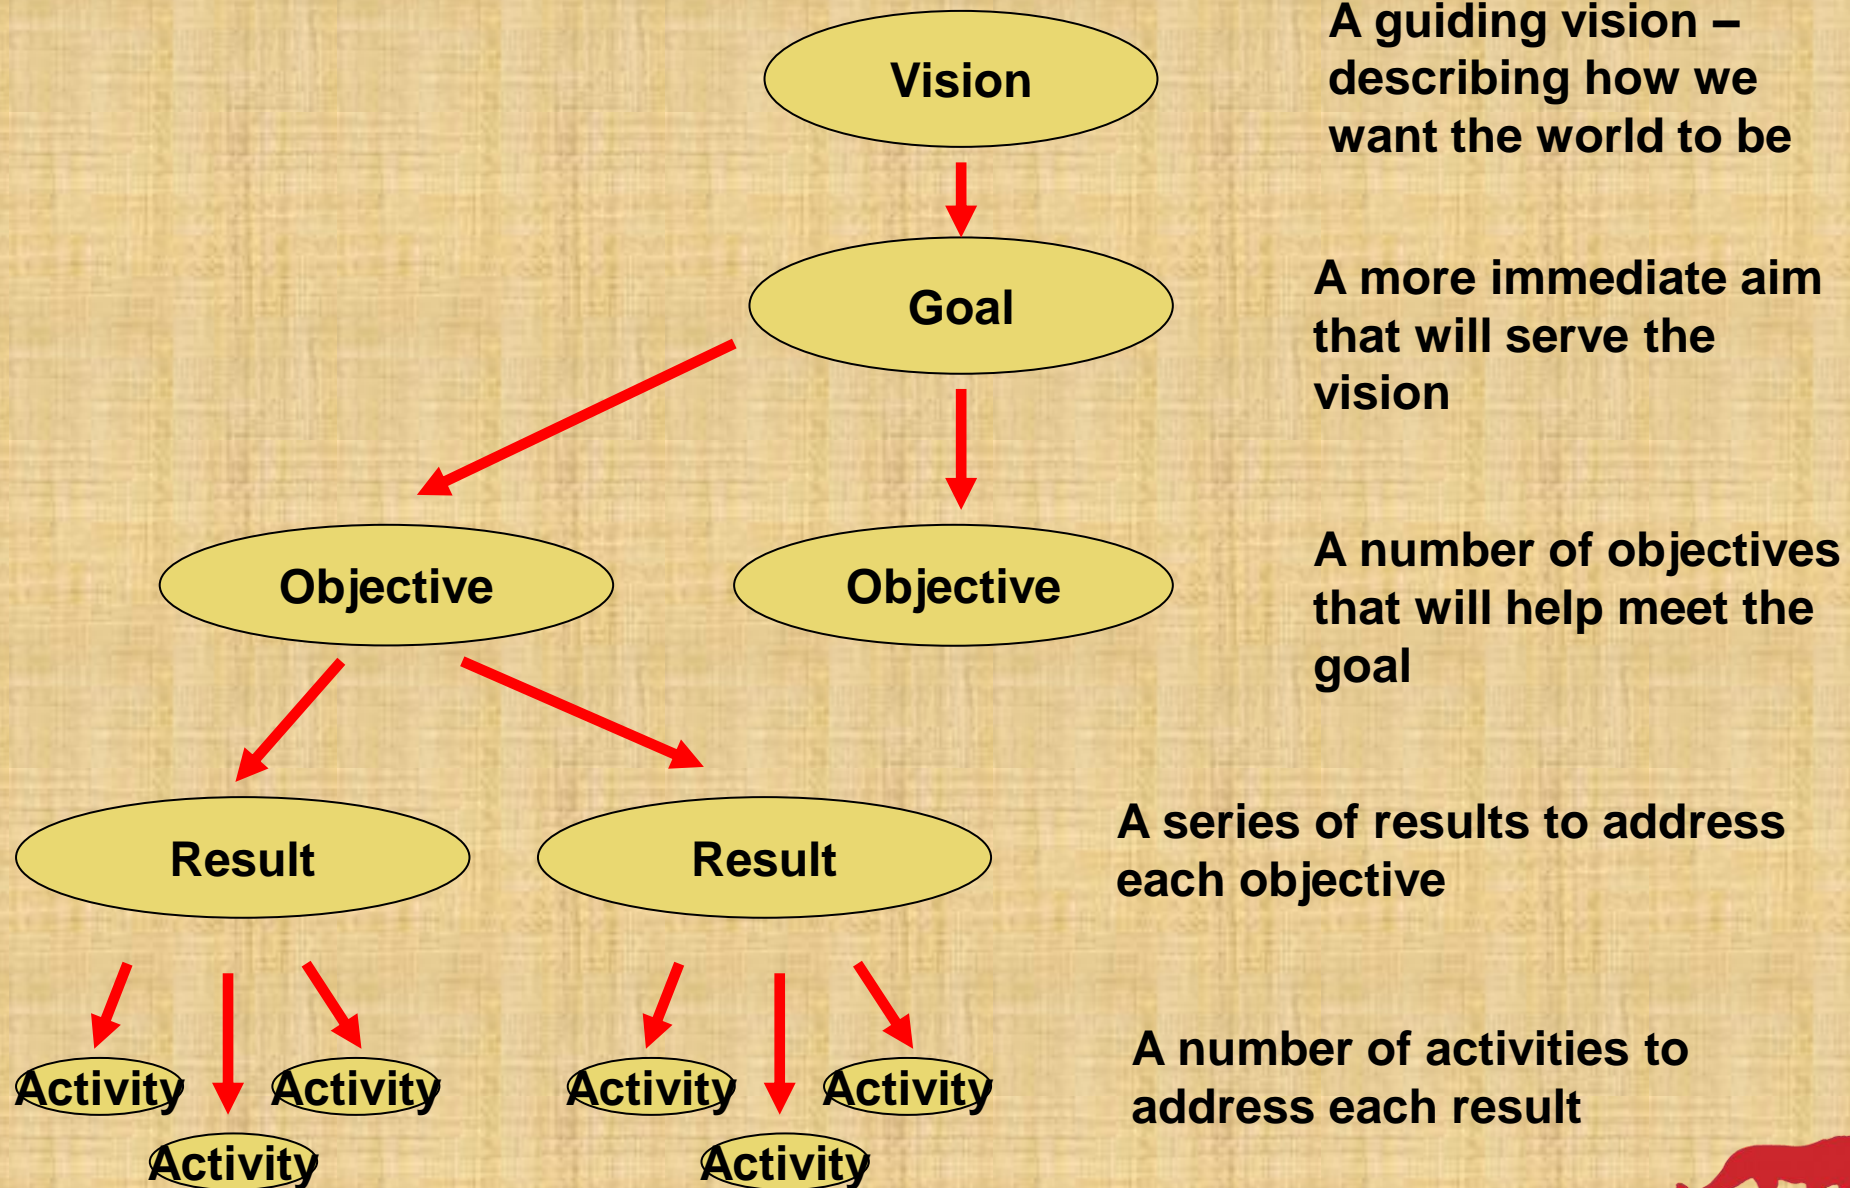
Vision

A guiding vision – describing how we want the world to be

Goal

A more immediate aim that will serve the vision

Objective

Objective

A number of objectives that will help meet the goal

Result

Result

A series of results to address each objective

Activity

Activity

Activity

Activity

Activity

Activity

A number of activities to address each result